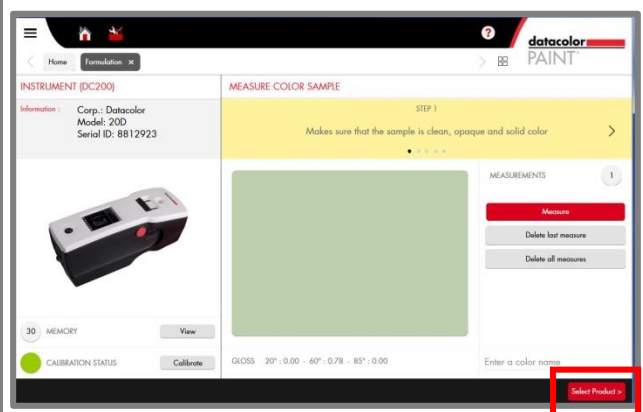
datacolor PAINT

Home Formulation ×

INSTRUMENT (DC200)

Information : Corp.: Datacolor
Model: 20D
Serial ID: 8812923

30 MEMORY View

CALIBRATION STATUS Calibrate

MEASURE COLOR SAMPLE

STEP 1

Makes sure that the sample is clean, opaque and solid color

MEASUREMENTS 1

Measure

Delete last measure

Delete all measures

GLOSS 20° : 0.00 - 60° : 0.78 - 85° : 0.00

Enter a color name

Select Product >